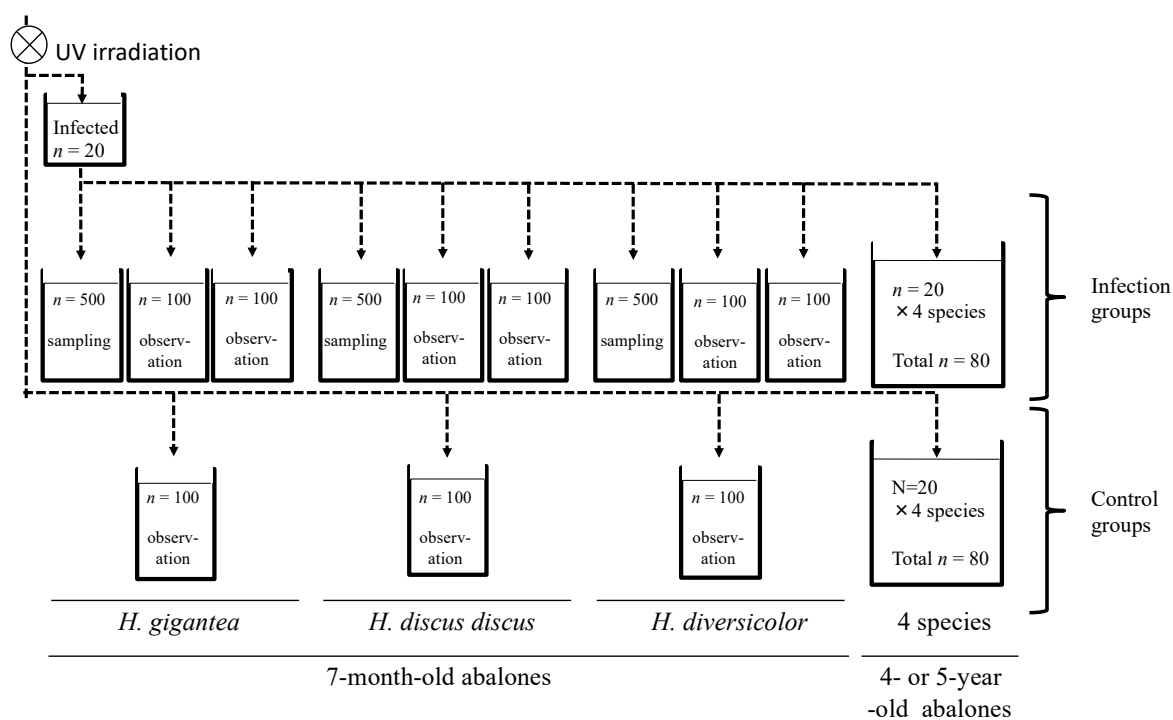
UV irradiation

Infected
$n$ = 20

$n$ = 500
sampling

$n$ = 100
observation

$n$ = 100
observation

$n$ = 500
sampling

$n$ = 100
observation

$n$ = 100
observation

$n$ = 500
sampling

$n$ = 100
observation

$n$ = 100
observation

$n$ = 20
× 4 species
Total $n$ = 80

Infection groups

$n$ = 100
observation

$n$ = 100
observation

$n$ = 100
observation

N=20
× 4 species
Total $n$ = 80

Control groups

H. gigantea

H. discus discus

H. diversicolor

4 species

7-month-old abalones

4- or 5-year -old abalones